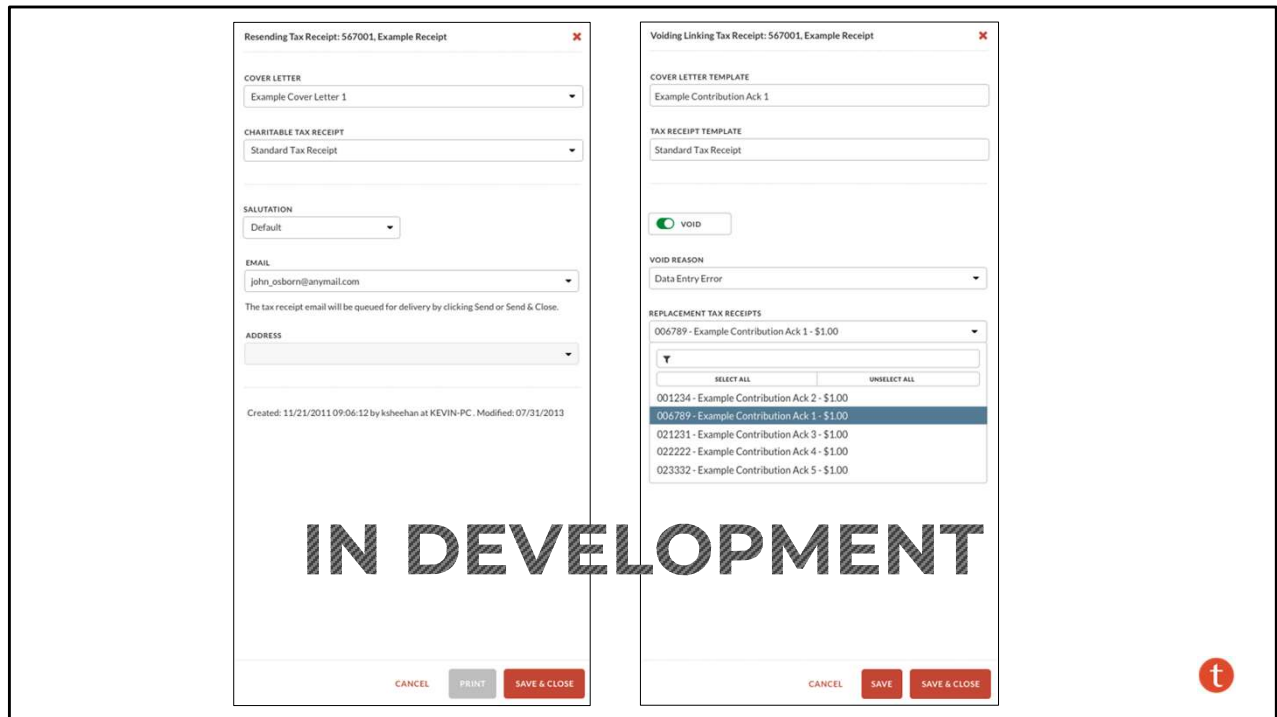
Resending Tax Receipt: 567001, Example Receipt

COVER LETTER
Example Cover Letter 1

CHARITABLE TAX RECEIPT
Standard Tax Receipt

SALUTATION
Default

EMAIL
john_osborn@anymail.com

The tax receipt email will be queued for delivery by clicking Send or Send & Close.

ADDRESS

Created: 11/21/2011 09:06:12 by ksheehan at KEVIN-PC . Modified: 07/31/2013

CANCEL PRINT SAVE & CLOSE

Voiding Linking Tax Receipt: 567001, Example Receipt

COVER LETTER TEMPLATE
Example Contribution Ack 1

TAX RECEIPT TEMPLATE
Standard Tax Receipt

VOID

VOID REASON
Data Entry Error

REPLACEMENT TAX RECEIPTS
006789 - Example Contribution Ack 1 - $1.00

SELECT ALL UNSELECT ALL
001234 - Example Contribution Ack 2 - $1.00
006789 - Example Contribution Ack 1 - $1.00
021231 - Example Contribution Ack 3 - $1.00
022222 - Example Contribution Ack 4 - $1.00
023332 - Example Contribution Ack 5 - $1.00

CANCEL SAVE SAVE & CLOSE

IN DEVELOPMENT

t